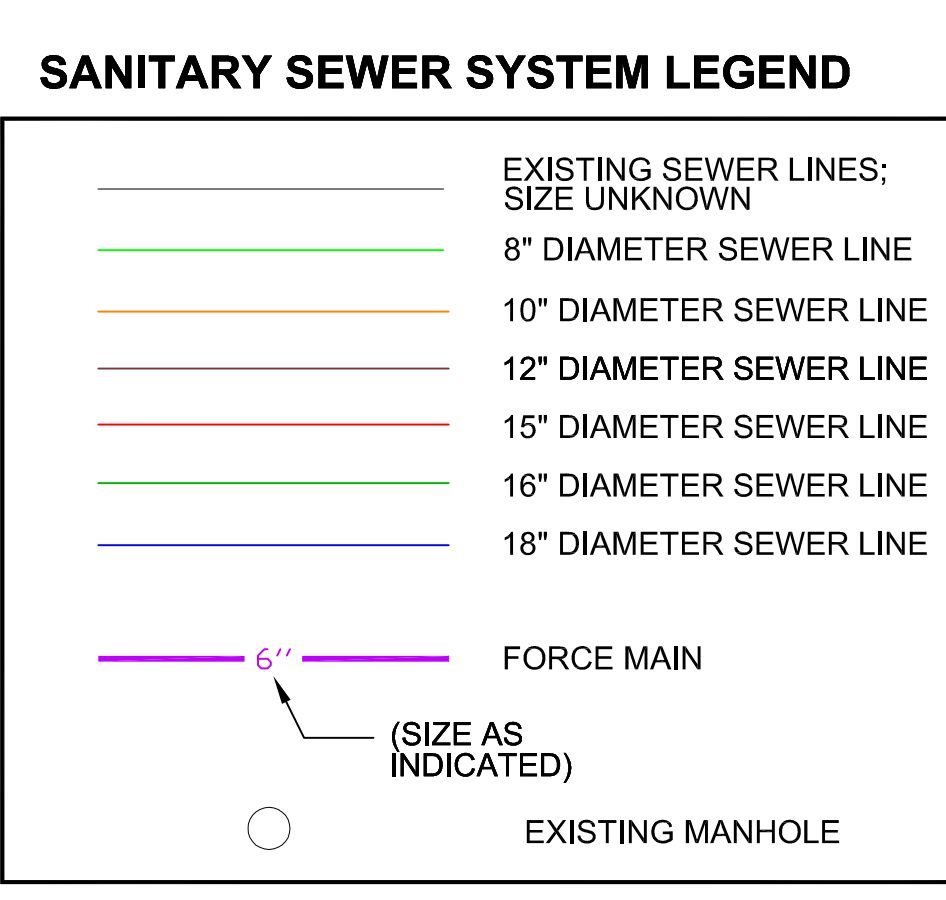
SANITARY SEWER SYSTEM LEGEND

EXISTING SEWER LINES; SIZE UNKNOWN

8" DIAMETER SEWER LINE

10" DIAMETER SEWER LINE

12" DIAMETER SEWER LINE

15" DIAMETER SEWER LINE

16" DIAMETER SEWER LINE

18" DIAMETER SEWER LINE

6''

FORCE MAIN

(SIZE AS INDICATED)

EXISTING MANHOLE